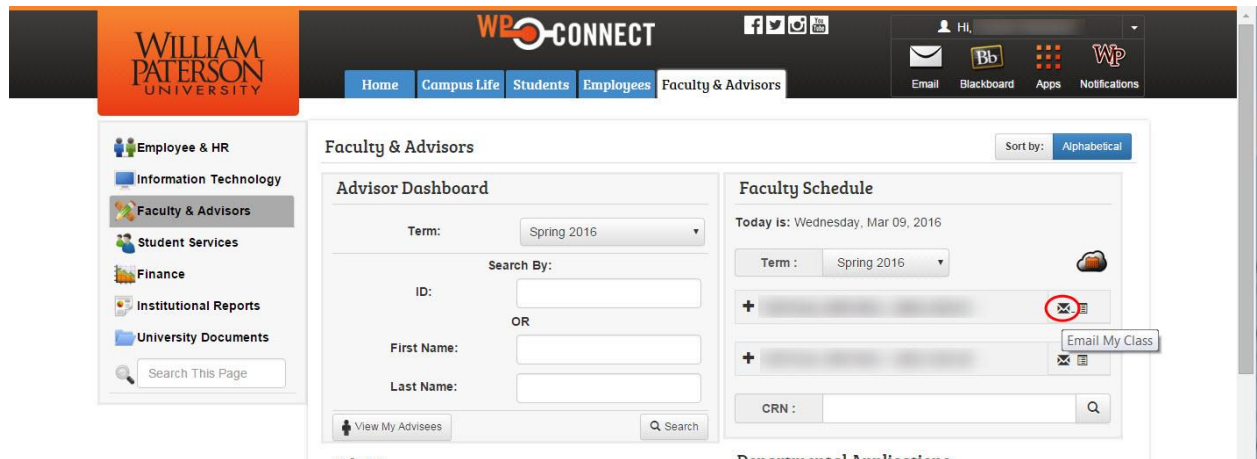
WILLIAM PATERSON UNIVERSITY

WP CONNECT

Hi, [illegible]

Email Blackboard Apps Notifications

Home Campus Life Students Employees Faculty & Advisors

Employee & HR
Information Technology
Faculty & Advisors
Student Services
Finance
Institutional Reports
University Documents
Search This Page

Faculty & Advisors

Sort by: Alphabetical

Advisor Dashboard

Term: Spring 2016

Search By:

ID:

OR

First Name:

Last Name:

View My Advisees

Search

Faculty Schedule

Today is: Wednesday, Mar 09, 2016

Term: Spring 2016

+ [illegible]

Email My Class

+ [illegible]

CRN:

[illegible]